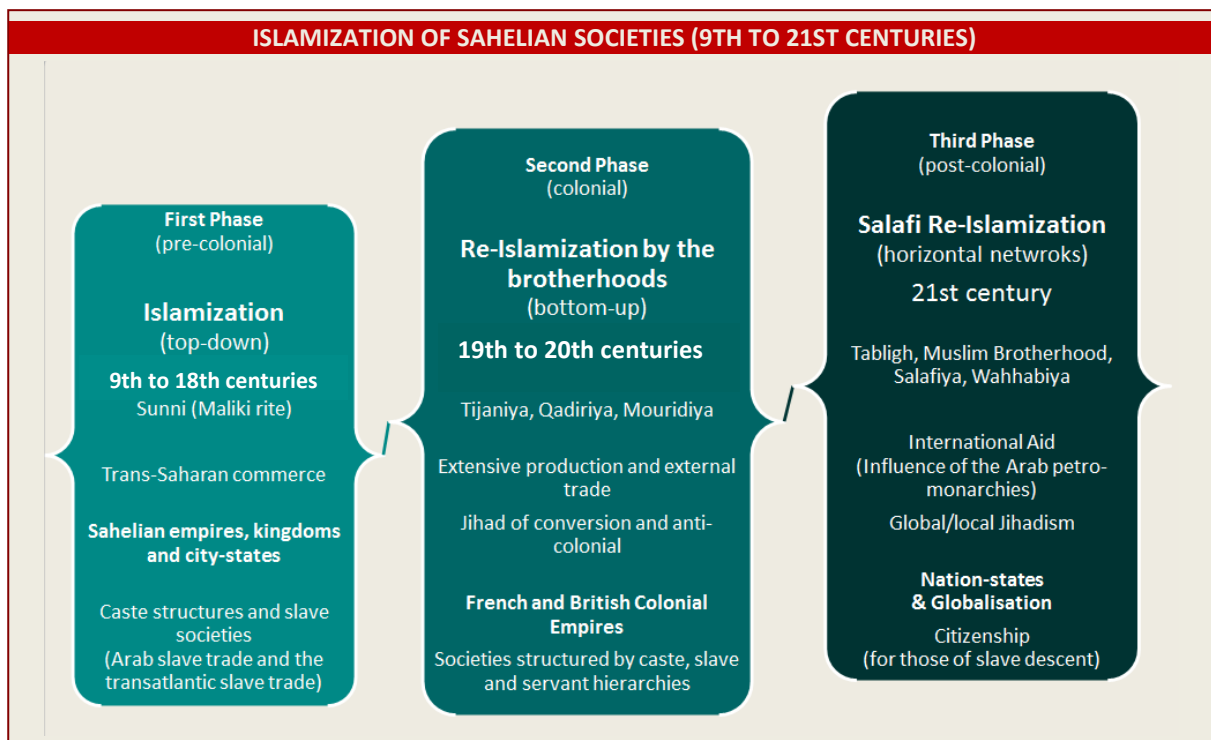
ISLAMIZATION OF SAHELIAN SOCIETIES (9TH TO 21ST CENTURIES)

First Phase
(pre-colonial)

Islamization
(top-down)

9th to 18th centuries
Sunni (Maliki rite)

Trans-Saharan commerce

Sahelian empires, kingdoms and city-states

Caste structures and slave societies
(Arab slave trade and the transatlantic slave trade)

Second Phase
(colonial)

Re-Islamization by the brotherhoods
(bottom-up)

19th to 20th centuries

Tijaniya, Qadiriya, Mouridiya

Extensive production and external trade

Jihad of conversion and anti-colonial

French and British Colonial Empires

Societies structured by caste, slave and servant hierarchies

Third Phase
(post-colonial)

Salafi Re-Islamization
(horizontal netwroks)

21st century

Tabligh, Muslim Brotherhood, Salafiya, Wahhabiya

International Aid
(Influence of the Arab petro-monarchies)

Global/local Jihadism

Nation-states & Globalisation

Citizenship
(for those of slave descent)